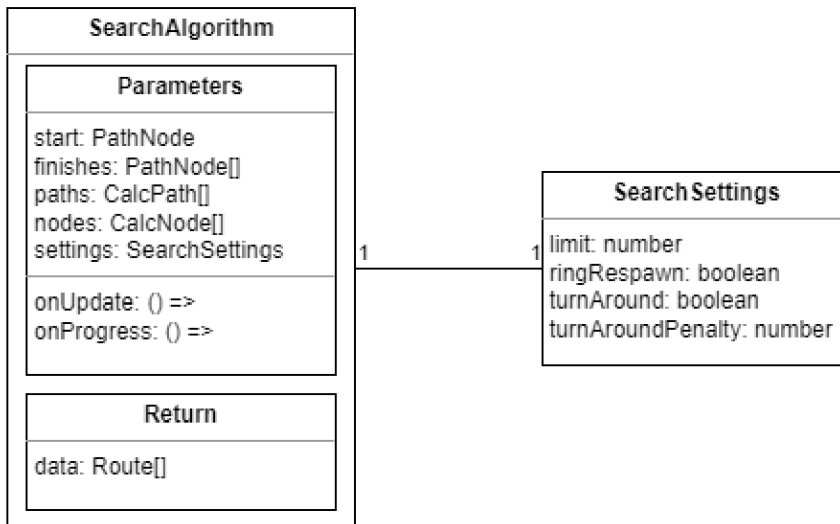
SearchAlgorithm

Parameters

start: PathNode
finishes: PathNode[]
paths: CalcPath[]
nodes: CalcNode[]
settings: SearchSettings

onUpdate: () =>
onProgress: () =>

Return

data: Route[]

1

1

SearchSettings

limit: number
ringRespawn: boolean
turnAround: boolean
turnAroundPenalty: number